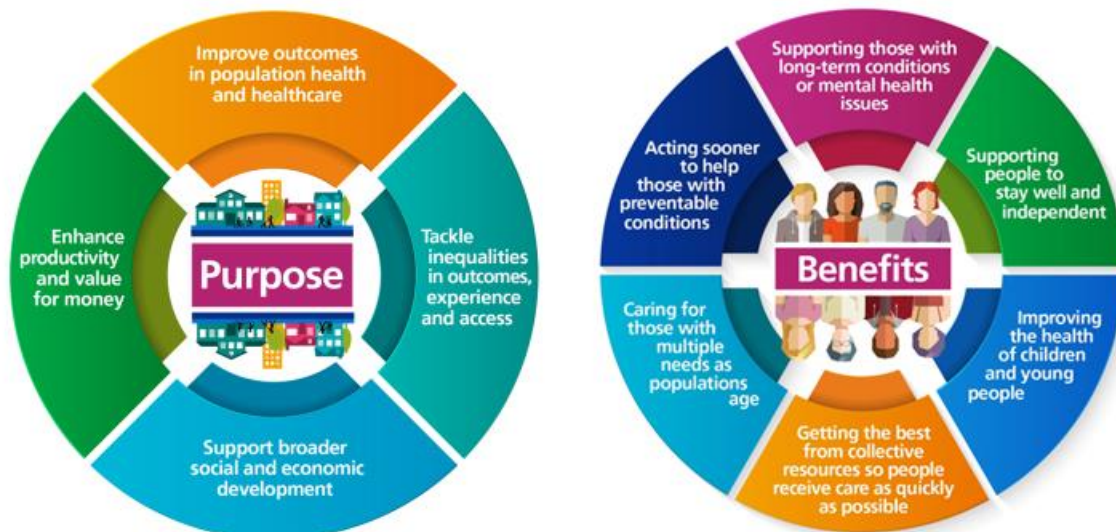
Improve outcomes in population health and healthcare

Enhance productivity and value for money

Purpose

Tackle inequalities in outcomes, experience and access

Support broader social and economic development

Supporting those with long-term conditions or mental health issues

Acting sooner to help those with preventable conditions

Supporting people to stay well and independent

Benefits

Caring for those with multiple needs as populations age

Improving the health of children and young people

Getting the best from collective resources so people receive care as quickly as possible